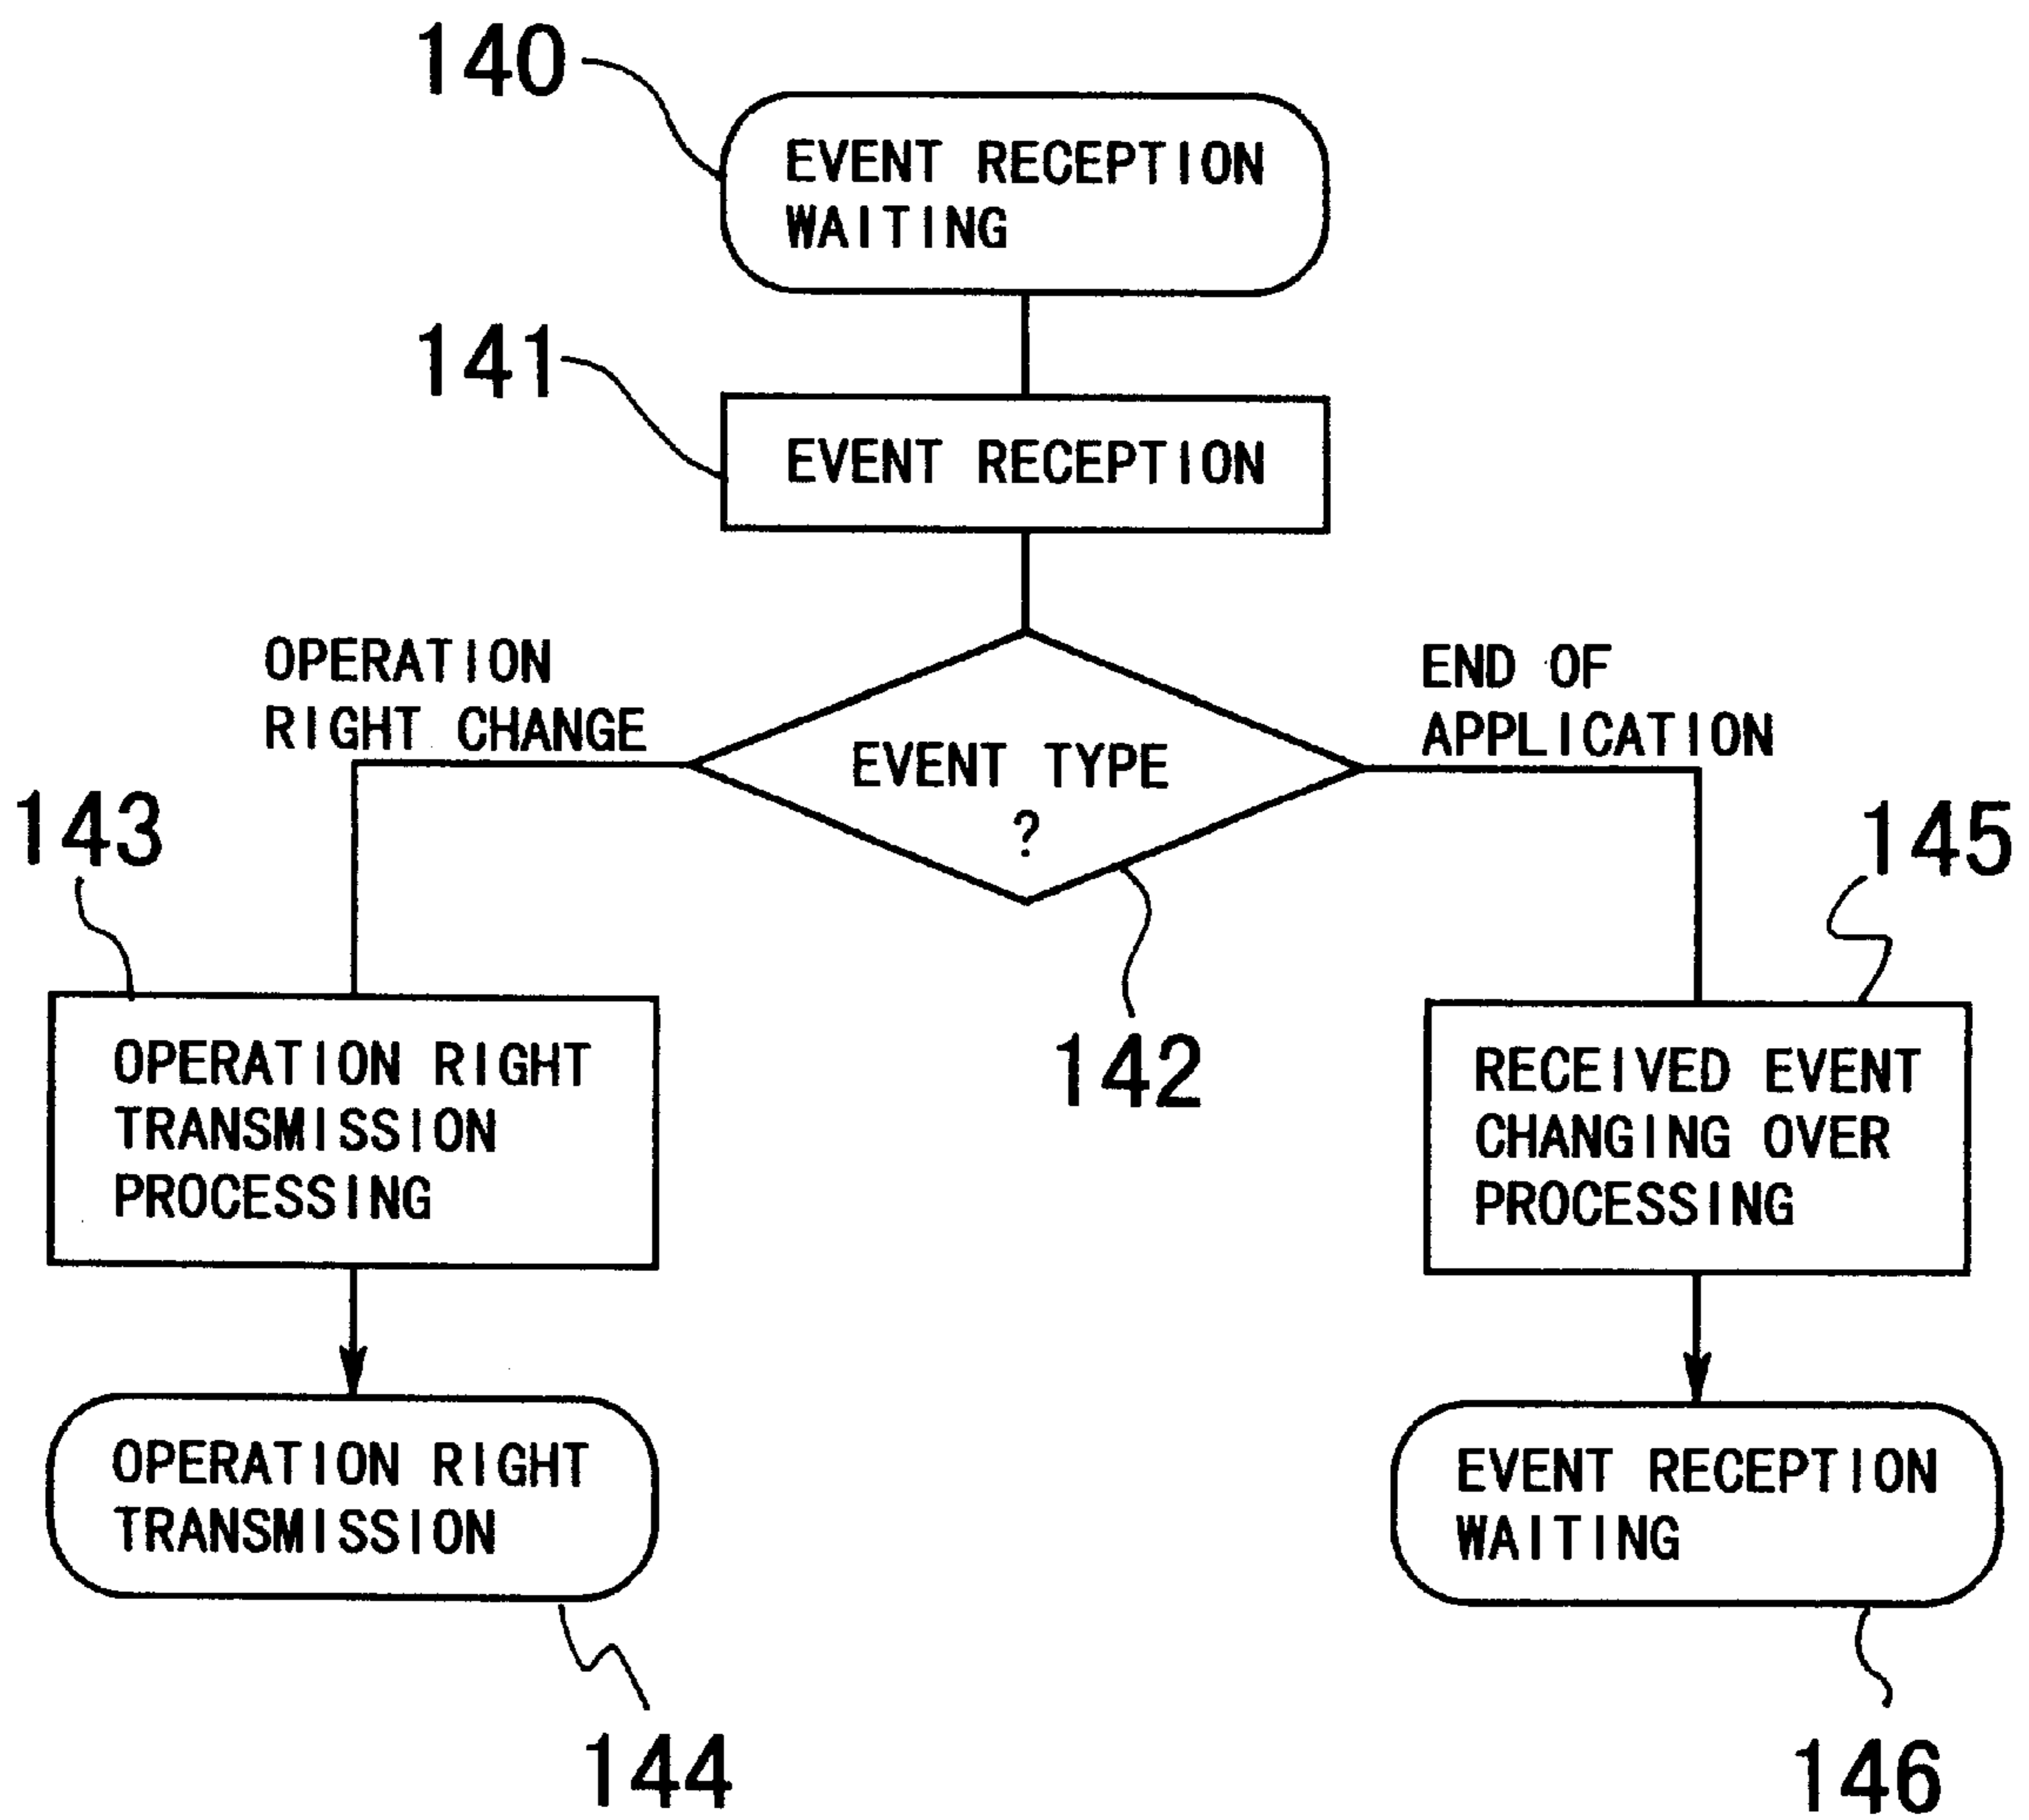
140

EVENT RECEPTION WAITING

141

EVENT RECEPTION

OPERATION RIGHT CHANGE

EVENT TYPE ?

END OF APPLICATION

143

145

142

OPERATION RIGHT TRANSMISSION PROCESSING

RECEIVED EVENT CHANGING OVER PROCESSING

OPERATION RIGHT TRANSMISSION

EVENT RECEPTION WAITING

144

146